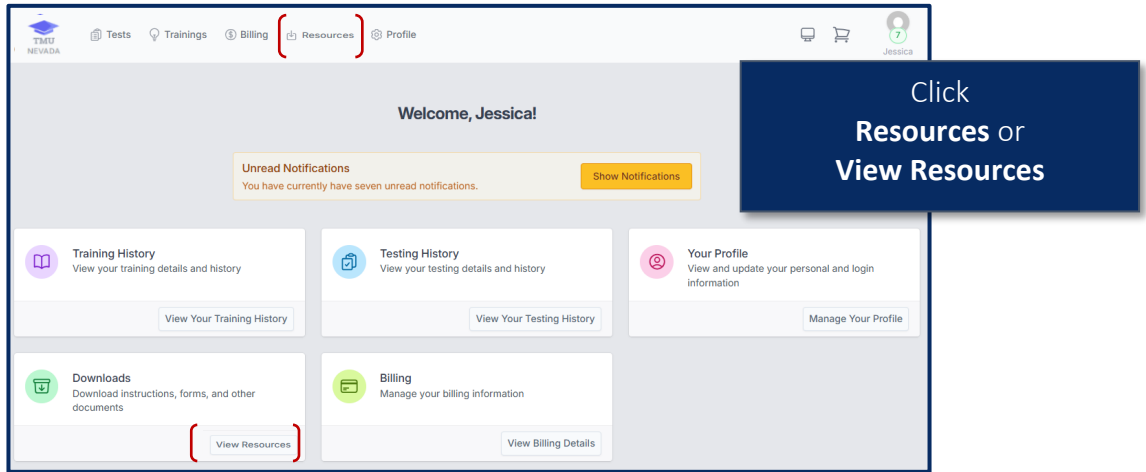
TMU NEVADA

Tests Trainings Billing Resources Profile

7
Jessica

Click
**Resources** or
**View Resources**

Welcome, Jessica!

Unread Notifications
You have currently have seven unread notifications.

Show Notifications

Training History
View your training details and history
View Your Training History

Testing History
View your testing details and history
View Your Testing History

Your Profile
View and update your personal and login information
Manage Your Profile

Downloads
Download instructions, forms, and other documents
View Resources

Billing
Manage your billing information
View Billing Details